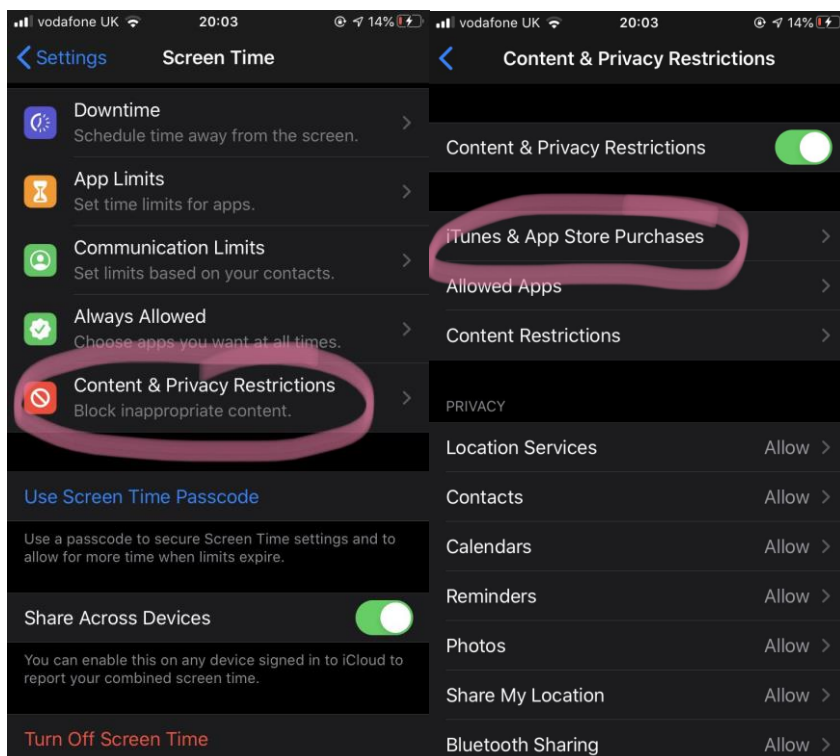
vodafone UK 20:03 14%

Settings Screen Time

Downtime
Schedule time away from the screen.

App Limits
Set time limits for apps.

Communication Limits
Set limits based on your contacts.

Always Allowed
Choose apps you want at all times.

Content & Privacy Restrictions
Block inappropriate content.

Use Screen Time Passcode

Use a passcode to secure Screen Time settings and to allow for more time when limits expire.

Share Across Devices

You can enable this on any device signed in to iCloud to report your combined screen time.

Turn Off Screen Time

vodafone UK 20:03 14%

Content & Privacy Restrictions

Content & Privacy Restrictions

iTunes & App Store Purchases

Allowed Apps

Content Restrictions

PRIVACY

Location Services Allow

Contacts Allow

Calendars Allow

Reminders Allow

Photos Allow

Share My Location Allow

Bluetooth Sharing Allow